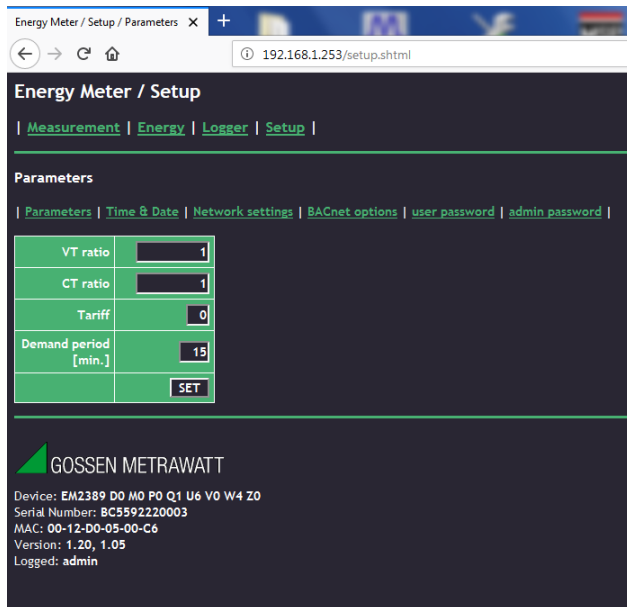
Energy Meter / Setup / Parameters ×

192.168.1.253/setup.shtml

Energy Meter / Setup

| Measurement | Energy | Logger | Setup |

Parameters

| Parameters | Time & Date | Network settings | BACnet options | user password | admin password |

| | |
|---|---|
| VT ratio | 1 |
| CT ratio | 1 |
| Tariff | 0 |
| Demand period [min.] | 15 |
| | SET |

GOSSEN METRAWATT

Device: EM2389 D0 M0 P0 Q1 U6 V0 W4 Z0
Serial Number: BC5592220003
MAC: 00-12-D0-05-00-C6
Version: 1.20, 1.05
Logged: admin